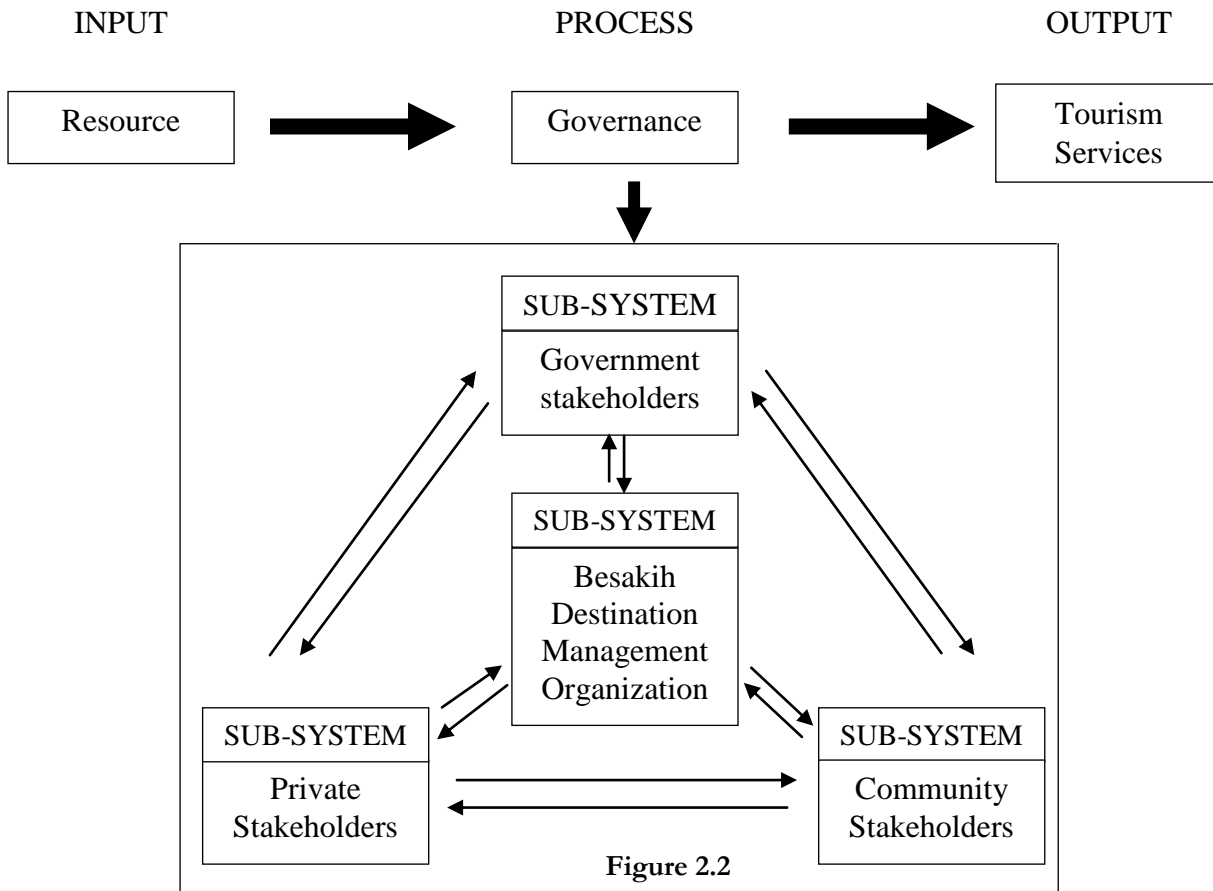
INPUT

PROCESS

OUTPUT

Resource

Governance

Tourism Services

SUB-SYSTEM

Government stakeholders

SUB-SYSTEM

Besakih Destination Management Organization

SUB-SYSTEM

Private Stakeholders

SUB-SYSTEM

Community Stakeholders

Figure 2.2